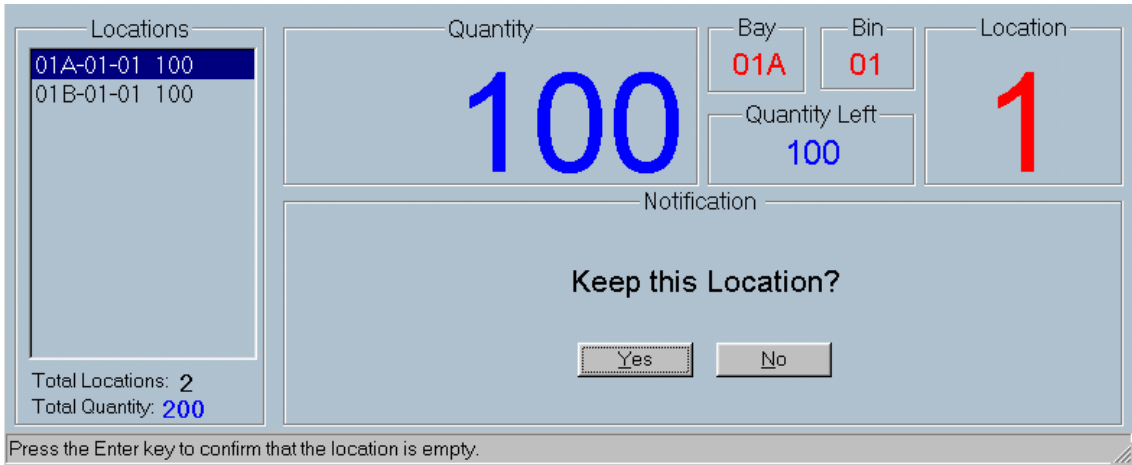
Locations

01A-01-01 100
01B-01-01 100

Total Locations: 2
Total Quantity: 200

Quantity
100

Bay
01A

Bin
01

Quantity Left
100

Location
1

Notification

Keep this Location?

Yes No

Press the Enter key to confirm that the location is empty.